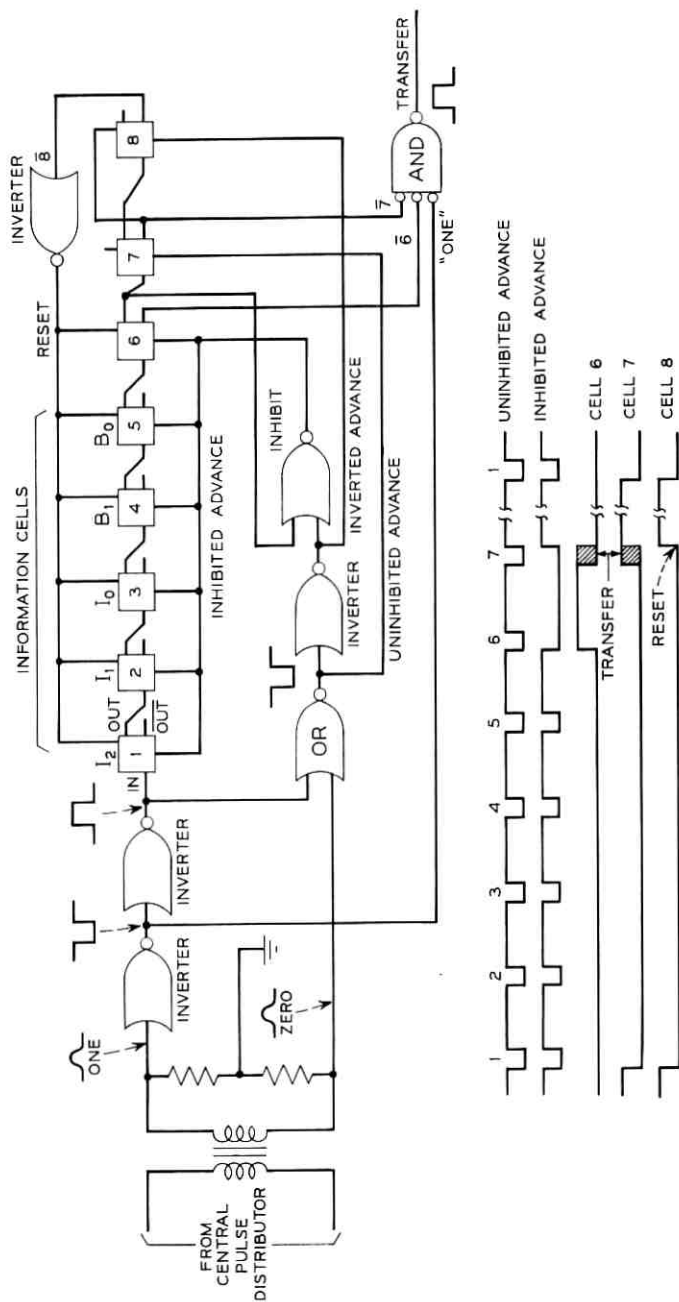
INFORMATION CELLS
$I_2$ $I_1$ $I_0$ $B_1$ $B_0$
OUT
$\overline{OUT}$
IN
1 2 3 4 5 6 7 8
RESET
INVERTER
$\overline{8}$
TRANSFER
AND
$\overline{7}$
$\overline{6}$
"ONE"
INHIBITED ADVANCE
INHIBIT
INVERTED ADVANCE
INVERTER
UNINHIBITED ADVANCE
OR
INVERTER
INVERTER
ONE
ZERO
FROM CENTRAL PULSE DISTRIBUTOR

1 2 3 4 5 6 7 1
UNINHIBITED ADVANCE
INHIBITED ADVANCE
CELL 6
CELL 7
CELL 8
TRANSFER
RESET